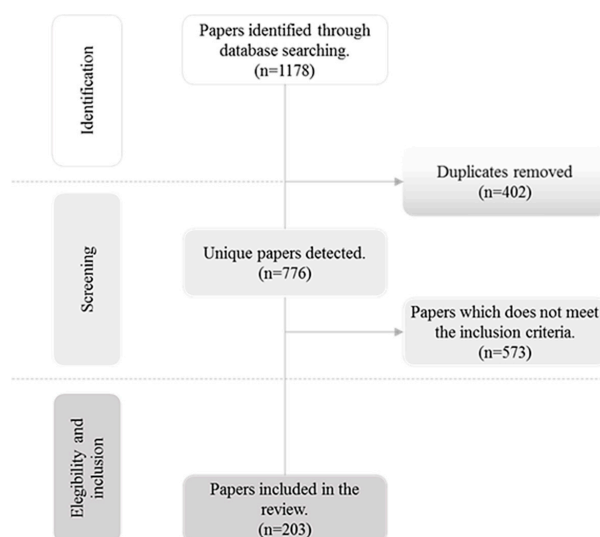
Identification

Papers identified through database searching. (n=1178)

Duplicates removed (n=402)

Screening

Unique papers detected. (n=776)

Papers which does not meet the inclusion criteria. (n=573)

Elegibility and inclusion

Papers included in the review. (n=203)